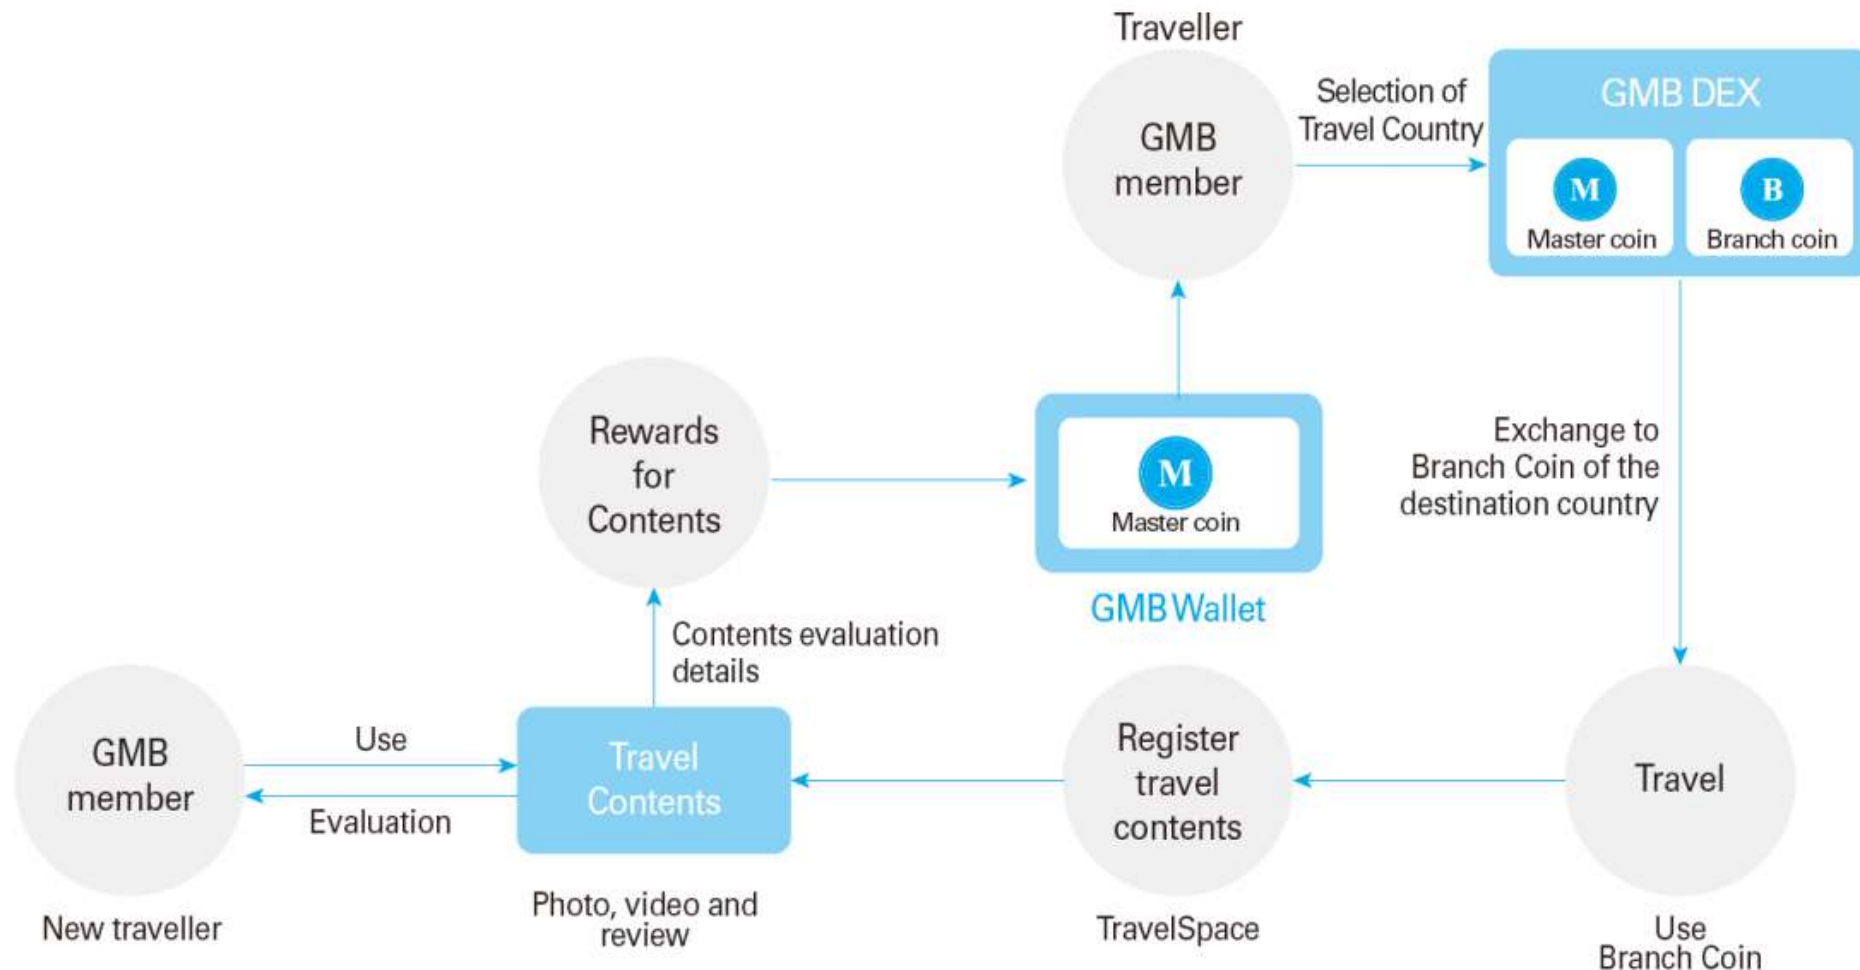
Traveller

GMB member

Selection of Travel Country

GMB DEX

M
Master coin

B
Branch coin

Rewards for Contents

M
Master coin

GMB Wallet

Exchange to Branch Coin of the destination country

Contents evaluation details

GMB member

Use

Evaluation

Travel Contents

Register travel contents

Travel

New traveller

Photo, video and review

TravelSpace

Use Branch Coin